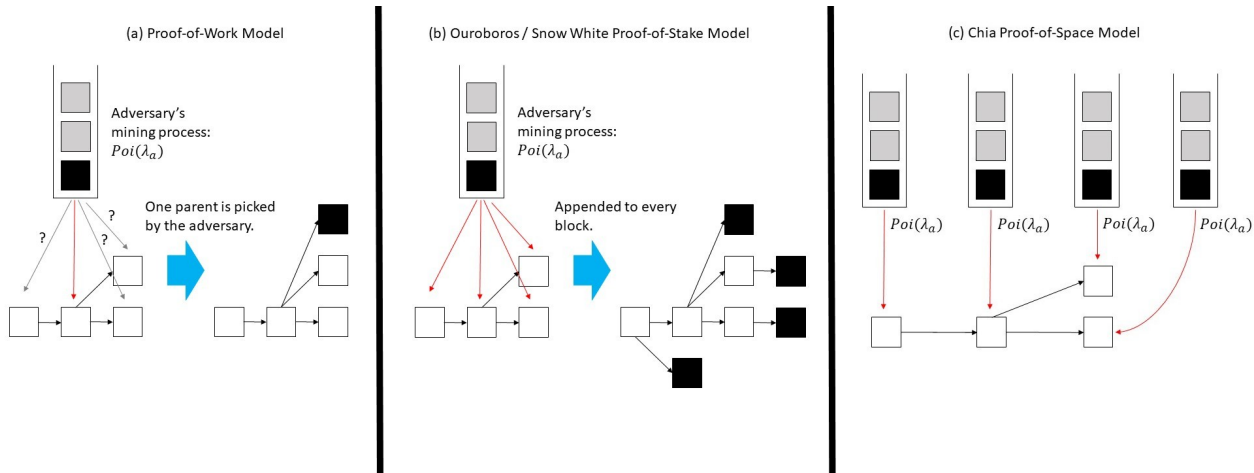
(a) Proof-of-Work Model

Adversary's mining process: $Poi(\lambda_a)$

One parent is picked by the adversary.

?

?

?

(b) Ouroboros / Snow White Proof-of-Stake Model

Adversary's mining process: $Poi(\lambda_a)$

Appended to every block.

(c) Chia Proof-of-Space Model

$Poi(\lambda_a)$

$Poi(\lambda_a)$

$Poi(\lambda_a)$

$Poi(\lambda_a)$